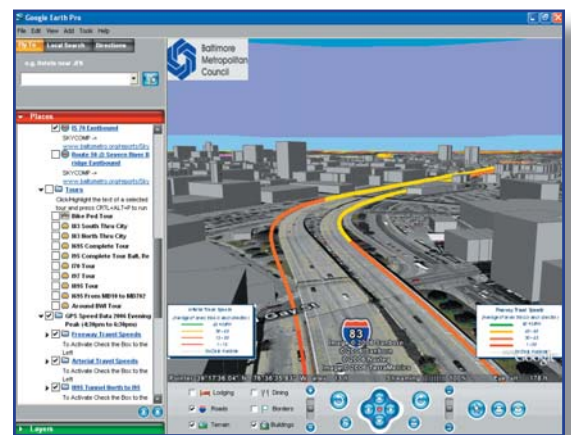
Google Earth Pro
File Edit View Add Tools Help
Fly To Local Search Directions
e.g. Hotels near JFK
Places
IS 74 Eastbound
SKYCOMP -+
www.baltometro.org/reports/Sky
Route 36 @ Severn River B ridge Eastbound
SKYCOMP -+
www.baltometro.org/reports/Sky
Tours
Click/Highlight the text of a selected tour and press CRTL+ALT+P to run
Bike Ped Tour
I83 South Thru City
I83 North Thru City
I95 Complete Tour
I95 Complete Tour Balt. Bo
I70 Tour
I97 Tour
I695 Tour
I695 From MD10 to MD702
Around BWI Tour
GPS Speed Data 2006 Evening Peak (4:30pm to 6:30pm)
Freeway Travel Speeds
To Activate Check the Box to the Left
Arterial Travel Speeds
To Activate Check the Box to the Left
I695 Travel North to I95
To Activate Check the Box to the Left
Layers
Baltimore Metropolitan Council
Arterial Travel Speeds
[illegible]
Freeway Travel Speeds
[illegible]
83
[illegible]
Lodging
Dining
Roads
Borders
Terrain
Buildings